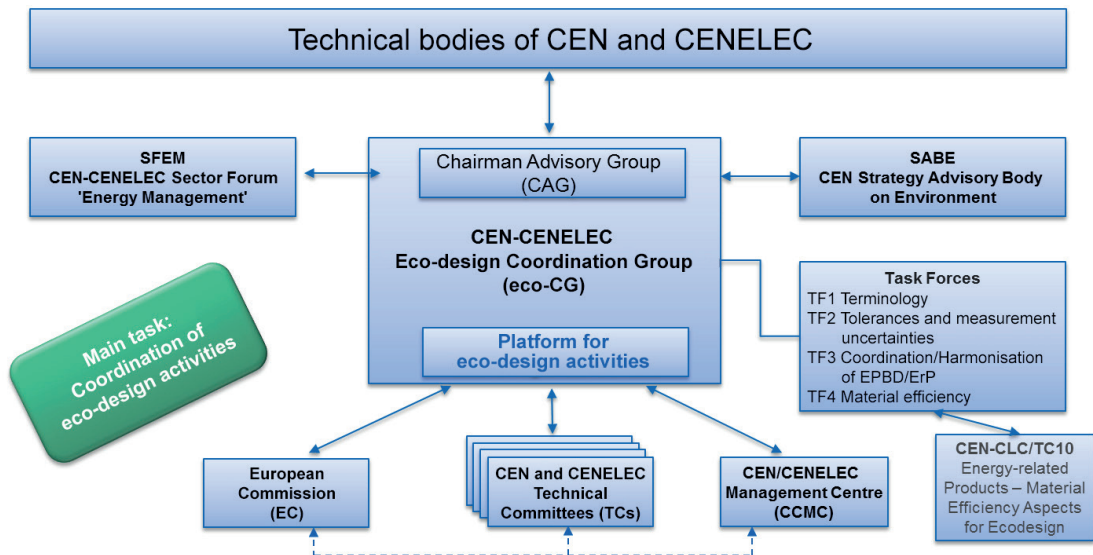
Technical bodies of CEN and CENELEC

SFEM
CEN-CENELEC Sector Forum 'Energy Management'

Chairman Advisory Group (CAG)

CEN-CENELEC
Eco-design Coordination Group (eco-CG)

Platform for eco-design activities

SABE
CEN Strategy Advisory Body on Environment

Main task: Coordination of eco-design activities

Task Forces
TF1 Terminology
TF2 Tolerances and measurement uncertainties
TF3 Coordination/Harmonisation of EPBD/ErP
TF4 Material efficiency

CEN-CLC/TC10
Energy-related Products – Material Efficiency Aspects for Ecodesign

European Commission (EC)

CEN and CENELEC Technical Committees (TCs)

CEN/CENELEC Management Centre (CCMC)